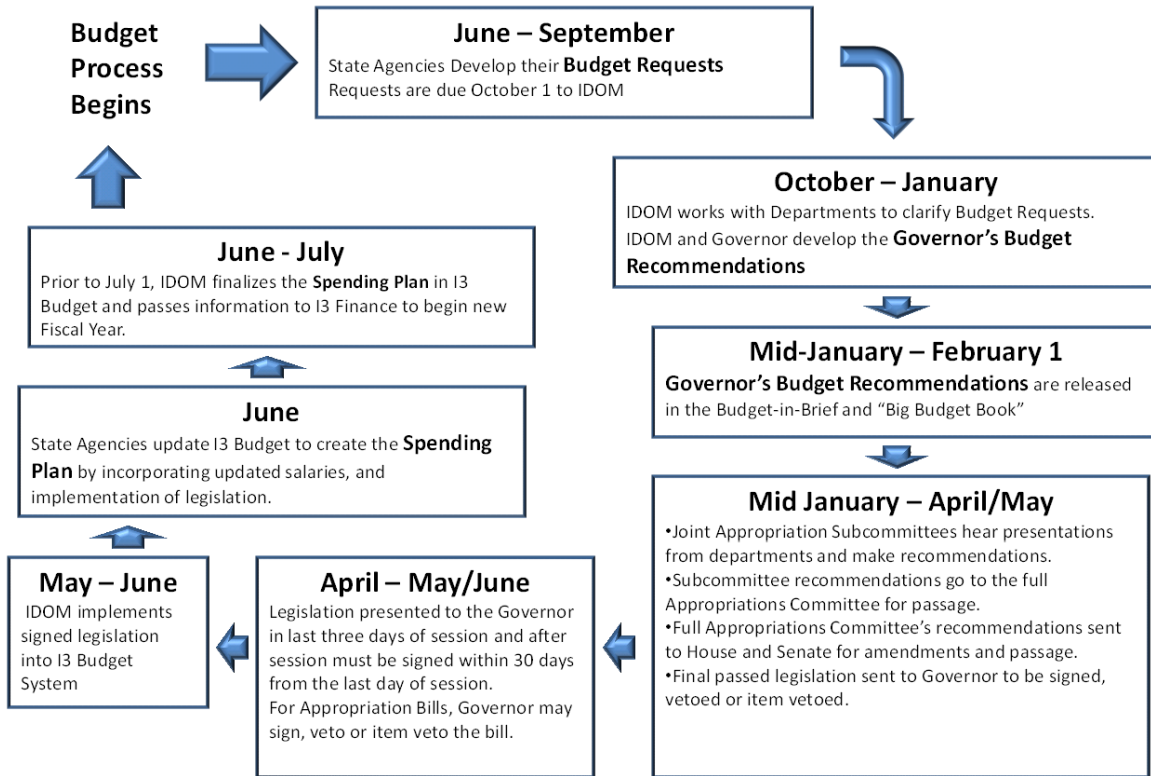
Budget Process Begins

June – September
State Agencies Develop their Budget Requests
Requests are due October 1 to IDOM

October – January
IDOM works with Departments to clarify Budget Requests.
IDOM and Governor develop the Governor's Budget Recommendations

Mid-January – February 1
Governor's Budget Recommendations are released in the Budget-in-Brief and "Big Budget Book"

Mid January – April/May
•Joint Appropriation Subcommittees hear presentations from departments and make recommendations.
•Subcommittee recommendations go to the full Appropriations Committee for passage.
•Full Appropriations Committee's recommendations sent to House and Senate for amendments and passage.
•Final passed legislation sent to Governor to be signed, vetoed or item vetoed.

April – May/June
Legislation presented to the Governor in last three days of session and after session must be signed within 30 days from the last day of session.
For Appropriation Bills, Governor may sign, veto or item veto the bill.

May – June
IDOM implements signed legislation into I3 Budget System

June
State Agencies update I3 Budget to create the Spending Plan by incorporating updated salaries, and implementation of legislation.

June - July
Prior to July 1, IDOM finalizes the Spending Plan in I3 Budget and passes information to I3 Finance to begin new Fiscal Year.